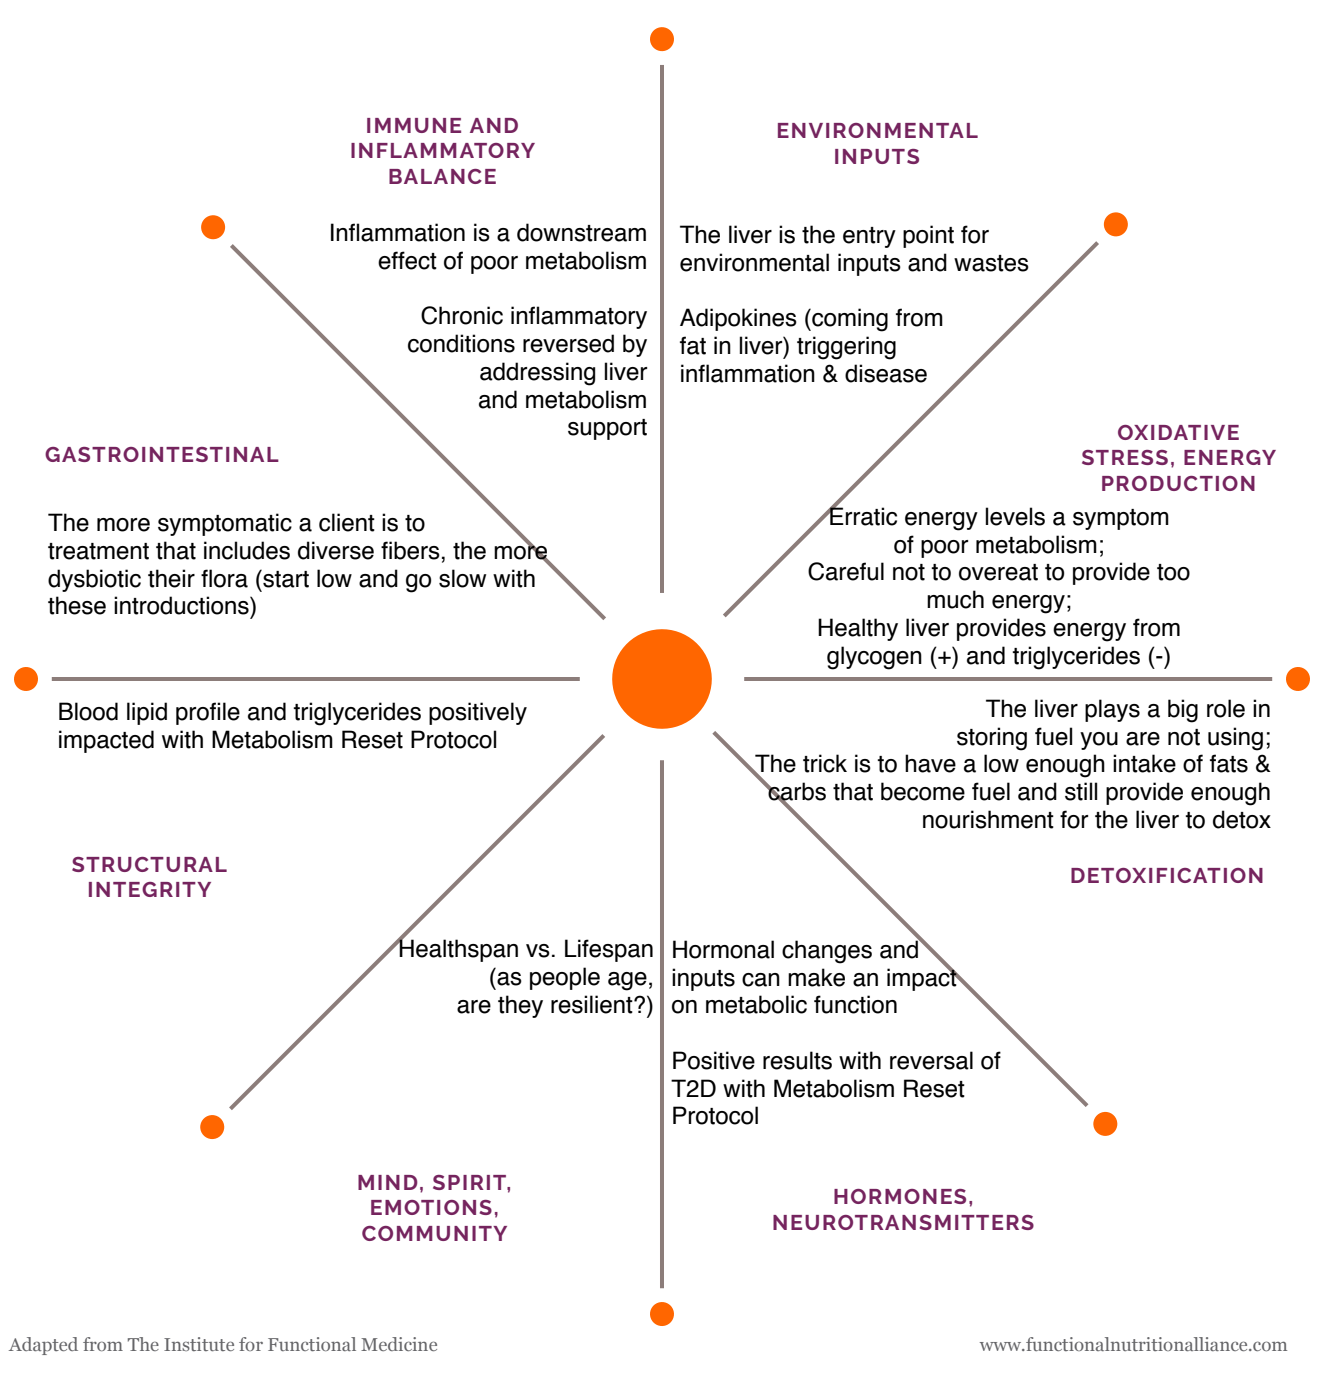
IMMUNE AND INFLAMMATORY BALANCE

Inflammation is a downstream effect of poor metabolism

Chronic inflammatory conditions reversed by addressing liver and metabolism support

ENVIRONMENTAL INPUTS

The liver is the entry point for environmental inputs and wastes

Adipokines (coming from fat in liver) triggering inflammation & disease

GASTROINTESTINAL

The more symptomatic a client is to treatment that includes diverse fibers, the more dysbiotic their flora (start low and go slow with these introductions)

OXIDATIVE STRESS, ENERGY PRODUCTION

Erratic energy levels a symptom of poor metabolism;
Careful not to overeat to provide too much energy;
Healthy liver provides energy from glycogen (+) and triglycerides (-)

Blood lipid profile and triglycerides positively impacted with Metabolism Reset Protocol

The liver plays a big role in storing fuel you are not using;
The trick is to have a low enough intake of fats & carbs that become fuel and still provide enough nourishment for the liver to detox

STRUCTURAL INTEGRITY

DETOXIFICATION

Healthspan vs. Lifespan (as people age, are they resilient?)

Hormonal changes and inputs can make an impact on metabolic function

Positive results with reversal of T2D with Metabolism Reset Protocol

MIND, SPIRIT, EMOTIONS, COMMUNITY

HORMONES, NEUROTRANSMITTERS

Adapted from The Institute for Functional Medicine

www.functionalnutritionalliance.com